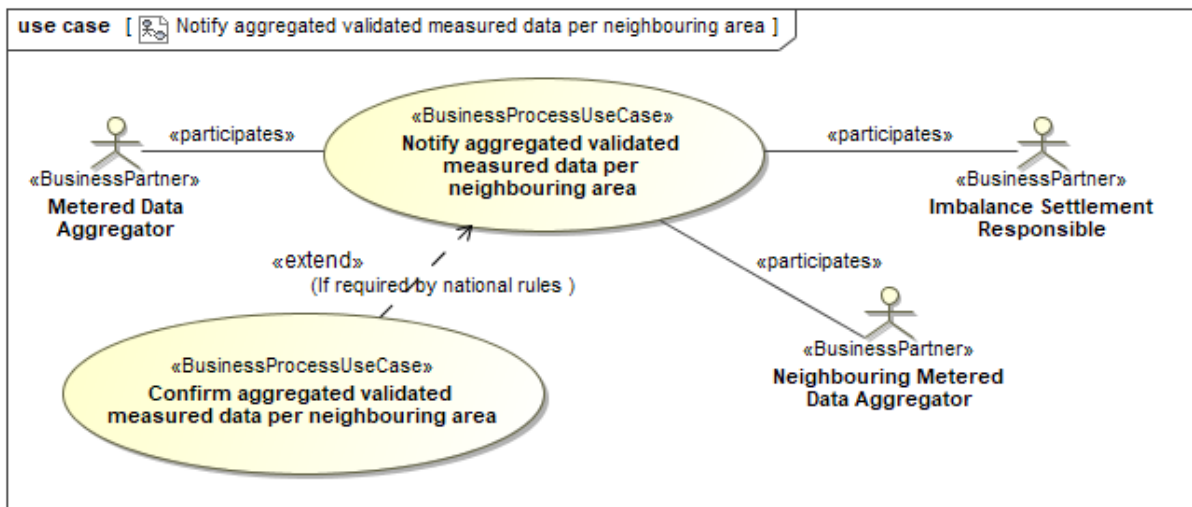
use case [ Notify aggregated validated measured data per neighbouring area ]

«BusinessPartner»
Metered Data Aggregator

«participates»

«BusinessProcessUseCase»
Notify aggregated validated measured data per neighbouring area

«participates»

«BusinessPartner»
Imbalance Settlement Responsible

«extend»
(If required by national rules )

«participates»

«BusinessProcessUseCase»
Confirm aggregated validated measured data per neighbouring area

«BusinessPartner»
Neighbouring Metered Data Aggregator